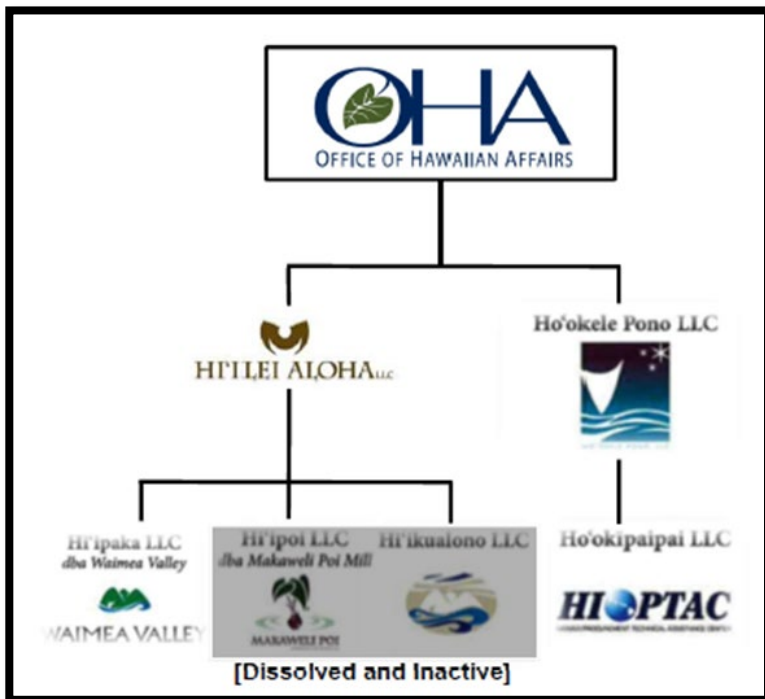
OHA
OFFICE OF HAWAIIAN AFFAIRS

HI'ILEI ALOHA LLC

Ho'okele Pono LLC

Hi'ipaka LLC
dba Waimea Valley
WAIMEA VALLEY

Hi'ipoi LLC
dba Makaweli Poi Mill
MAKAWELI POI

Hi'ikualono LLC

[Dissolved and Inactive]

Ho'okipaipai LLC
HI PTAC